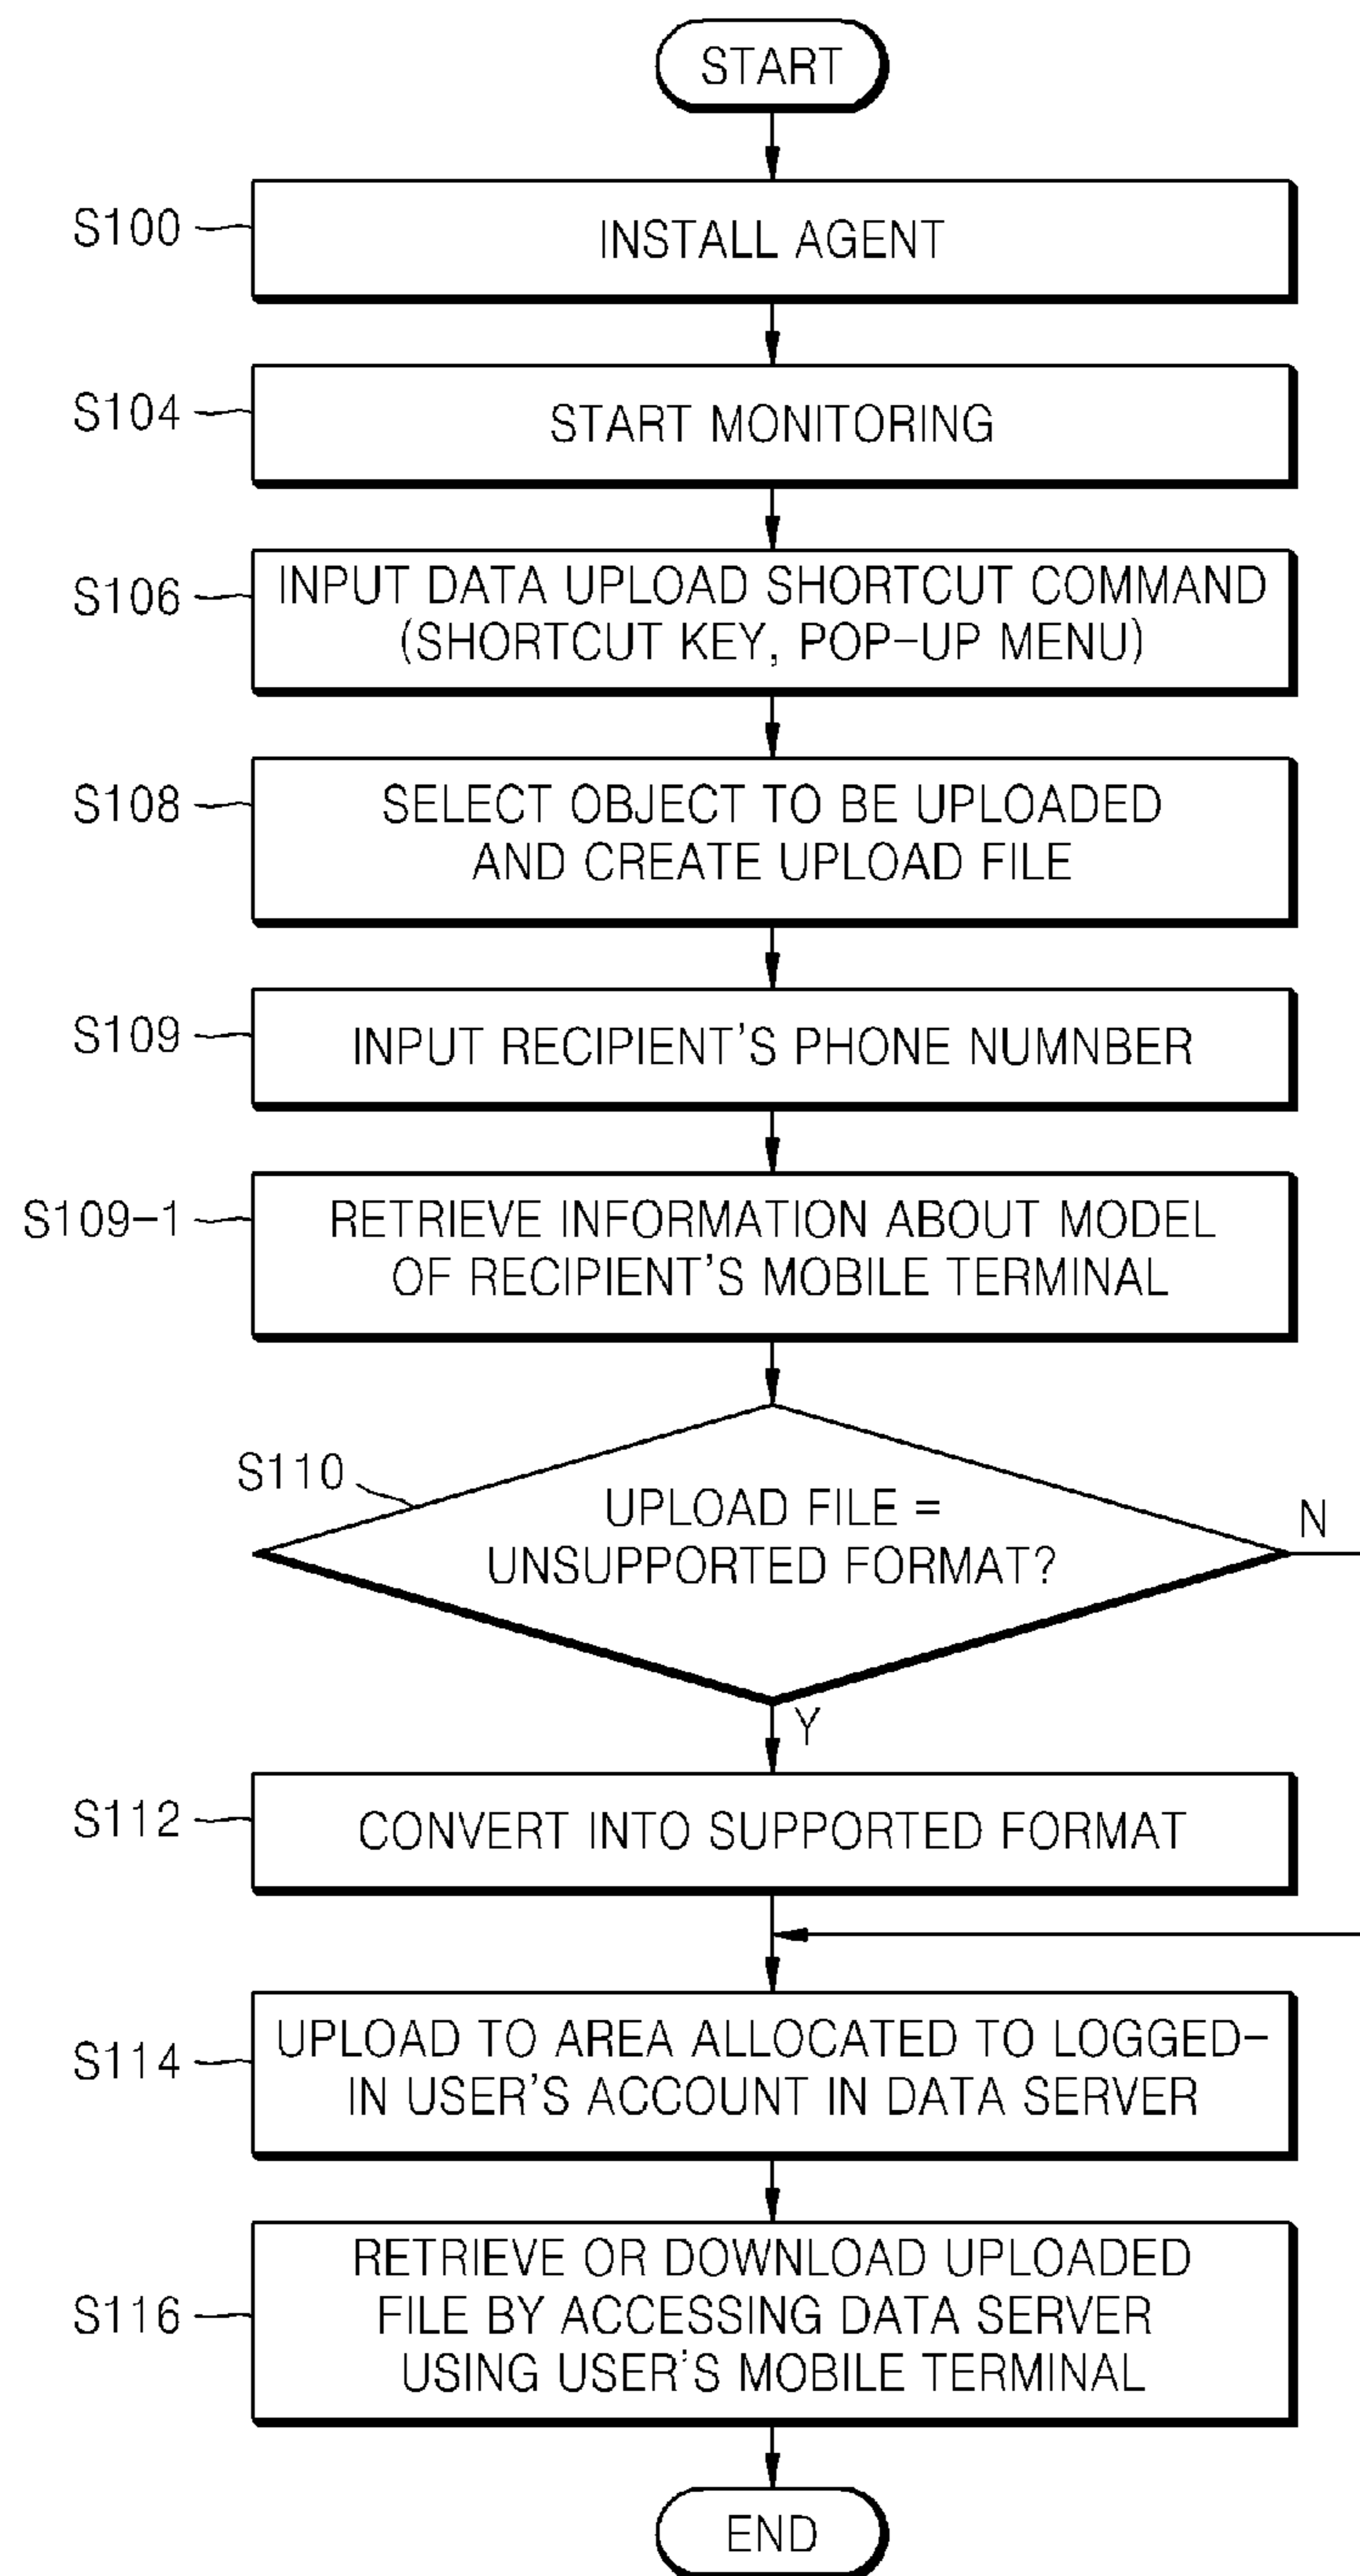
START

S100 INSTALL AGENT

S104 START MONITORING

S106 INPUT DATA UPLOAD SHORTCUT COMMAND (SHORTCUT KEY, POP-UP MENU)

S108 SELECT OBJECT TO BE UPLOADED AND CREATE UPLOAD FILE

S109 INPUT RECIPIENT'S PHONE NUMNBER

S109-1 RETRIEVE INFORMATION ABOUT MODEL OF RECIPIENT'S MOBILE TERMINAL

S110 UPLOAD FILE = UNSUPPORTED FORMAT?

N

Y

S112 CONVERT INTO SUPPORTED FORMAT

S114 UPLOAD TO AREA ALLOCATED TO LOGGED-IN USER'S ACCOUNT IN DATA SERVER

S116 RETRIEVE OR DOWNLOAD UPLOADED FILE BY ACCESSING DATA SERVER USING USER'S MOBILE TERMINAL

END